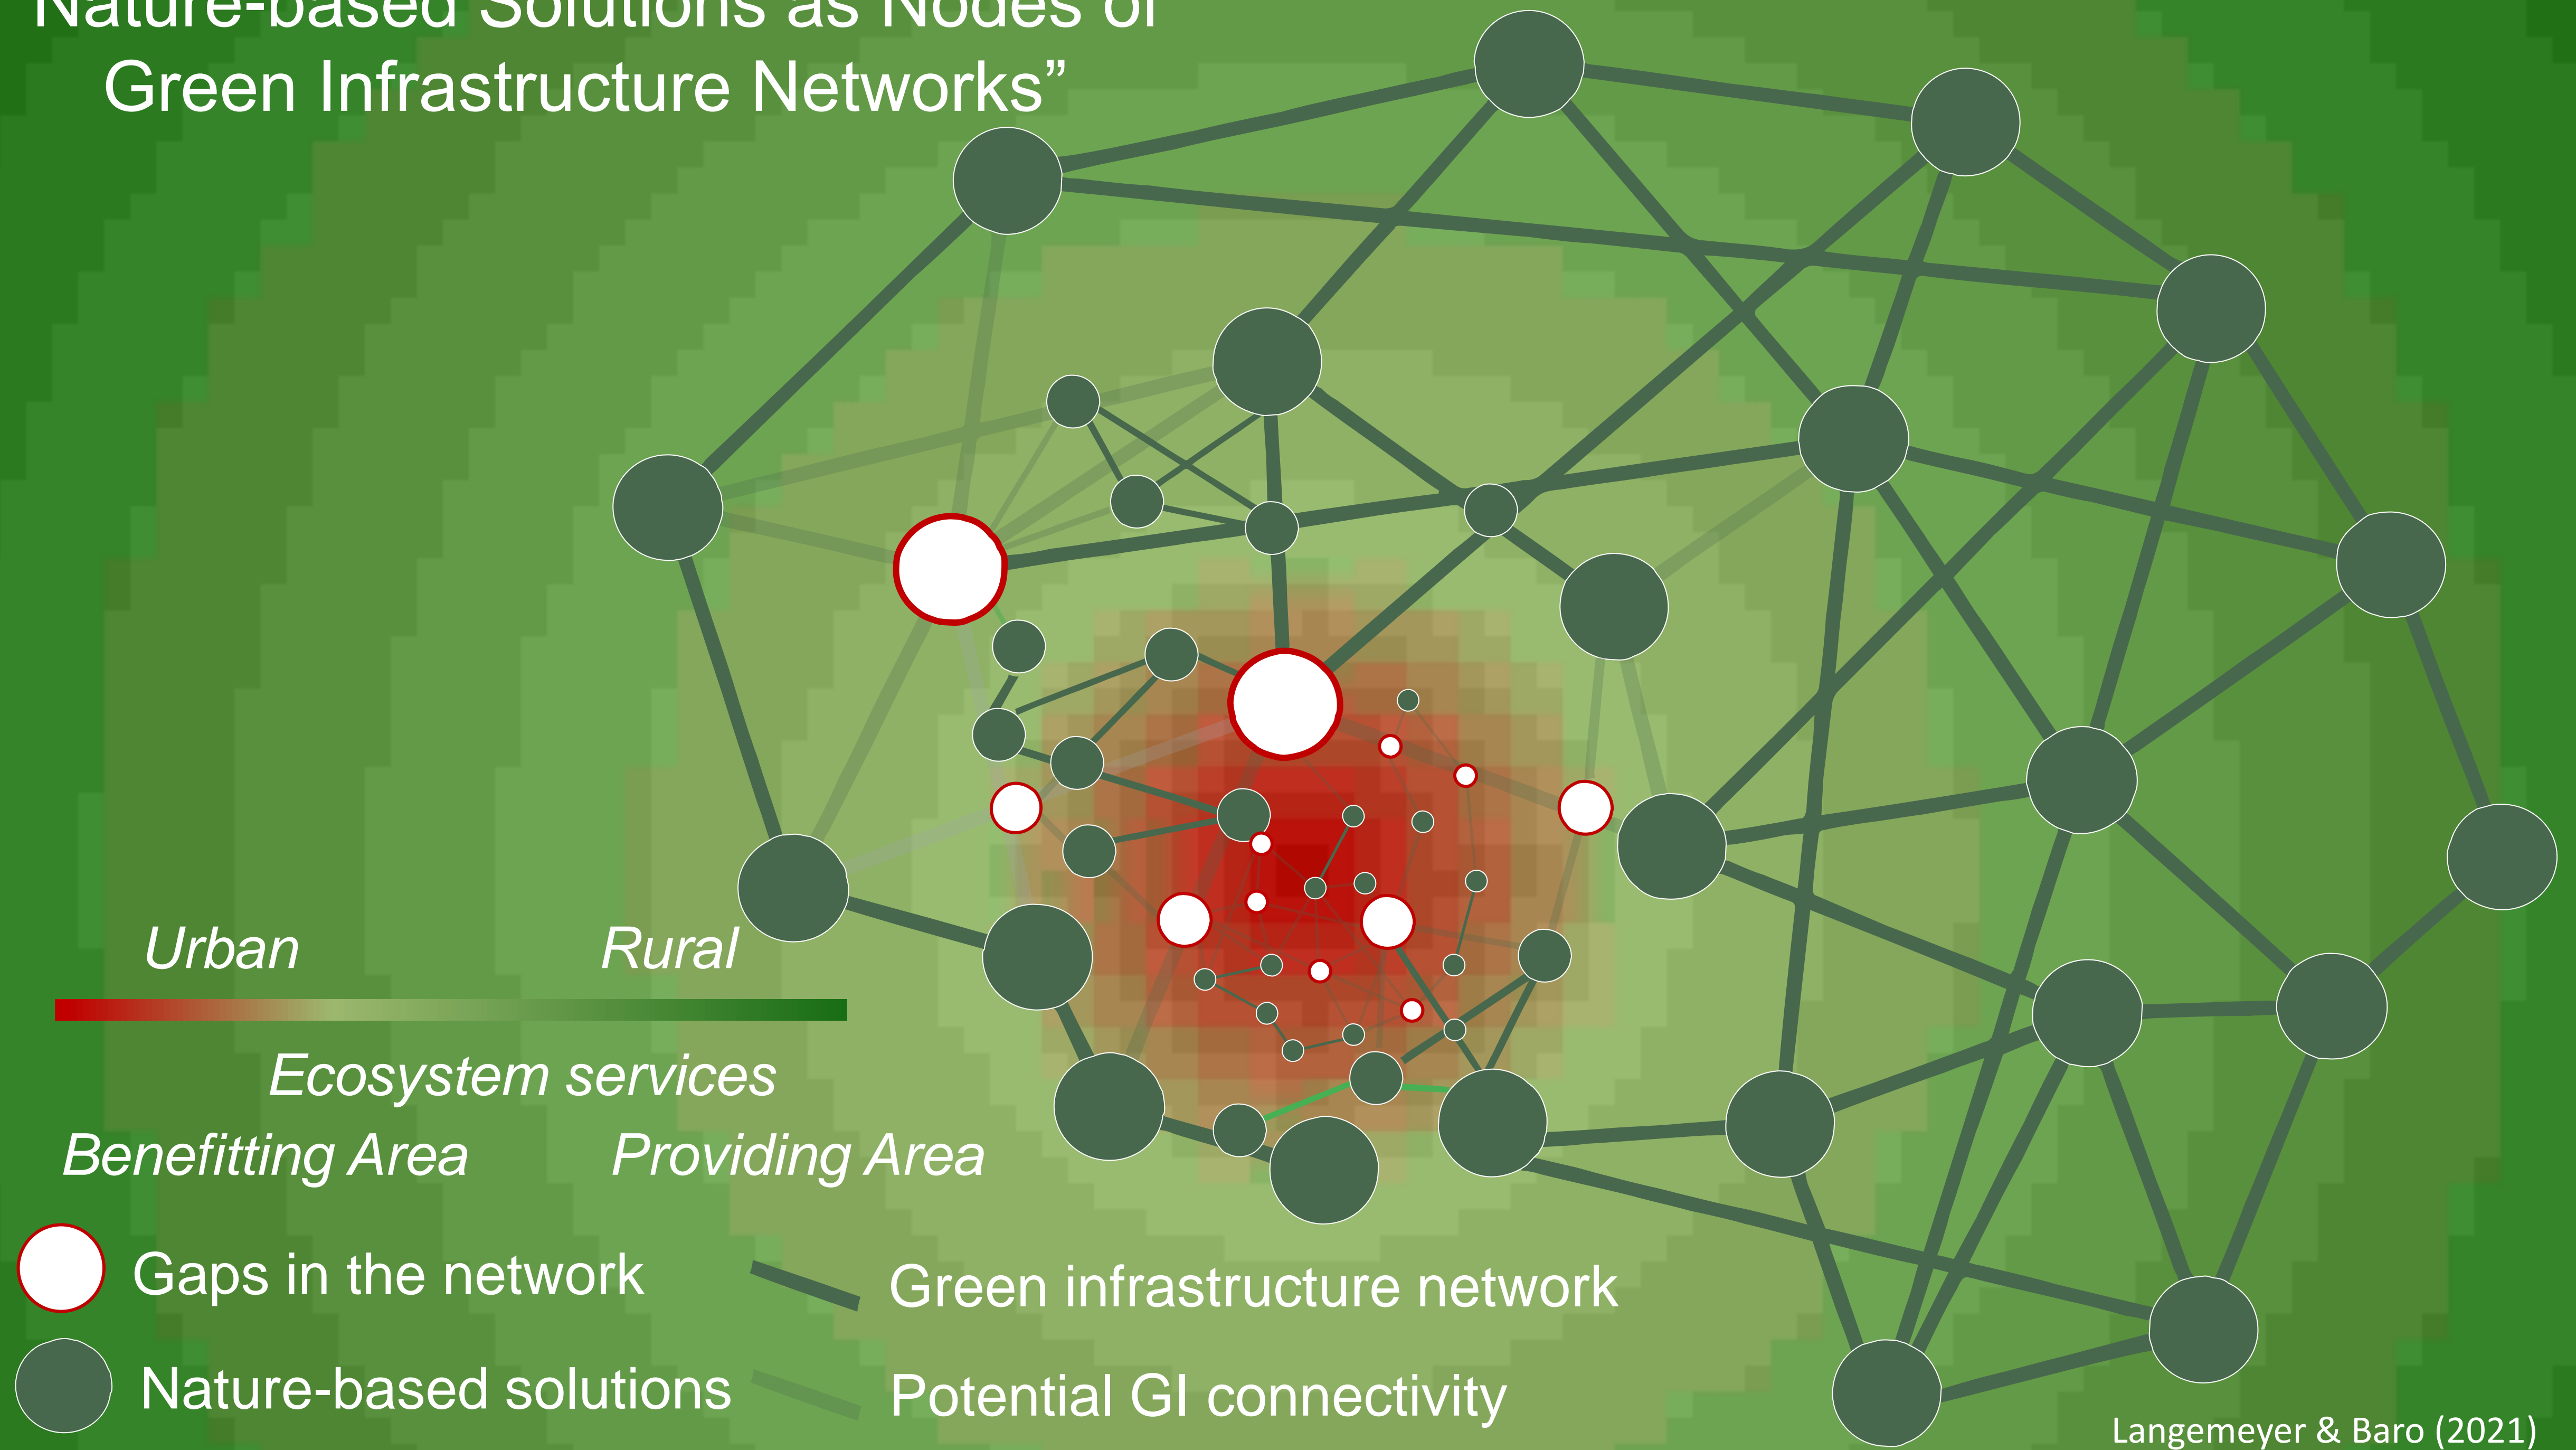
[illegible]Nature-based Solutions as Nodes of Green Infrastructure Networks"

Urban

Rural

Ecosystem services

Benefitting Area

Providing Area

Gaps in the network

Nature-based solutions

Green infrastructure network

Potential GI connectivity

Langemeyer & Baro (2021)